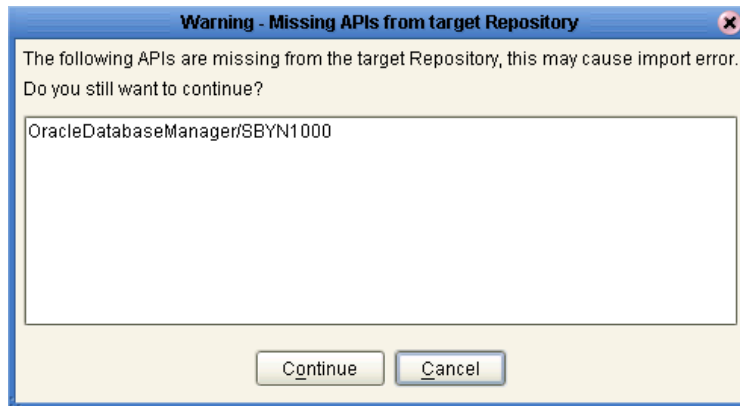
Warning - Missing APIs from target Repository

The following APIs are missing from the target Repository, this may cause import error. Do you still want to continue?

OracleDatabaseManager/SBYN1000

Continue

Cancel